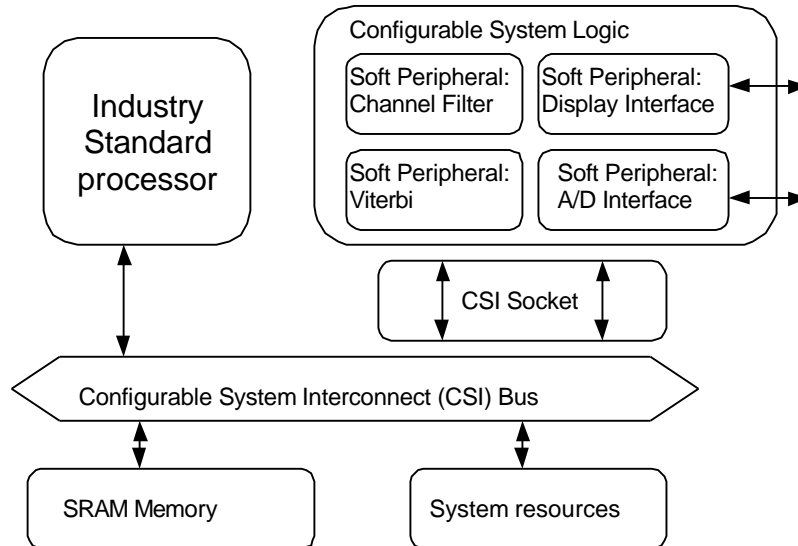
Industry Standard processor

Configurable System Logic

Soft Peripheral: Channel Filter

Soft Peripheral: Display Interface

Soft Peripheral: Viterbi

Soft Peripheral: A/D Interface

CSI Socket

Configurable System Interconnect (CSI) Bus

SRAM Memory

System resources